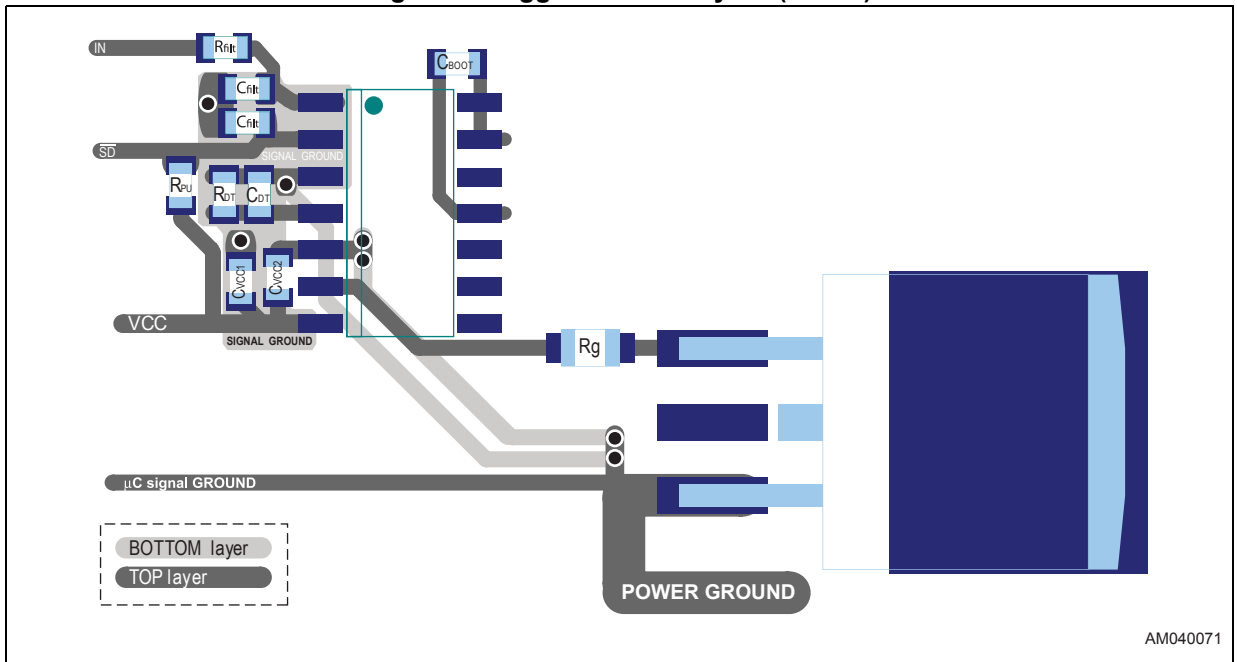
IN

$R_{filt}$

$C_{BOOT}$

$C_{filt}$

$C_{filt}$

$\overline{SD}$

SIGNAL GROUND

$R_{PU}$

$R_{DT}$

$C_{DT}$

$C_{VCC1}$

$C_{VCC2}$

VCC

SIGNAL GROUND

Rg

µC signal GROUND

BOTTOM layer

TOP layer

POWER GROUND

AM040071